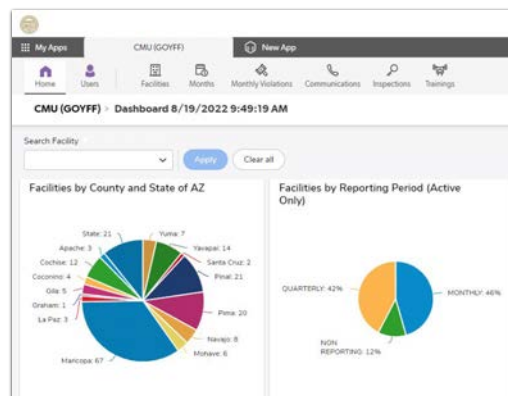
My Apps
CMU (GOYFF)
New App

Home
Users
Facilities
Months
Monthly Violations
Communications
Inspections
Trainings

CMU (GOYFF) > Dashboard 8/19/2022 9:49:19 AM

Search Facility
Apply
Clear all

Facilities by County and State of AZ

State: 21
Apache: 3
Cochise: 12
Coconino: 4
Gila: 5
Graham: 1
La Paz: 3
Maricopa: 67
Yuma: 7
Yavapai: 14
Santa Cruz: 2
Pinal: 21
Pima: 20
Navajo: 8
Mohave: 6

Facilities by Reporting Period (Active Only)

QUARTERLY: 42%
MONTHLY: 46%
NON REPORTING: 12%